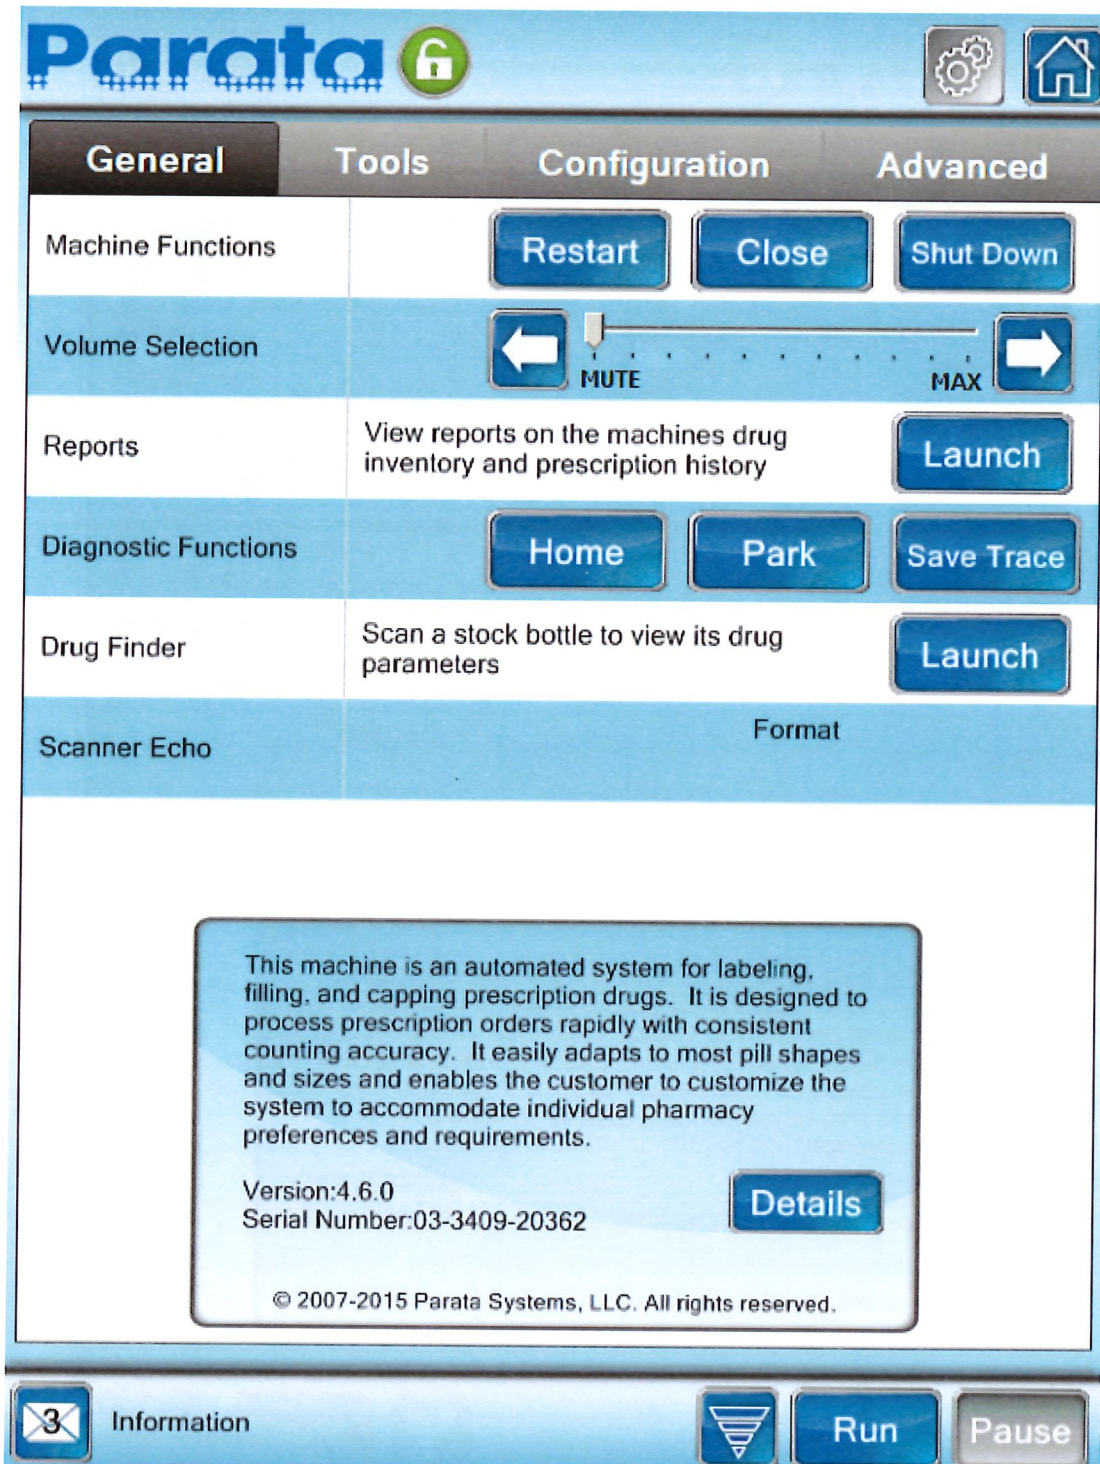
Parata

General
Tools
Configuration
Advanced

Machine Functions
Restart
Close
Shut Down

Volume Selection
MUTE
MAX

Reports
View reports on the machines drug inventory and prescription history
Launch

Diagnostic Functions
Home
Park
Save Trace

Drug Finder
Scan a stock bottle to view its drug parameters
Launch

Scanner Echo
Format

This machine is an automated system for labeling, filling, and capping prescription drugs. It is designed to process prescription orders rapidly with consistent counting accuracy. It easily adapts to most pill shapes and sizes and enables the customer to customize the system to accommodate individual pharmacy preferences and requirements.

Version:4.6.0
Serial Number:03-3409-20362
Details

© 2007-2015 Parata Systems, LLC. All rights reserved.

3
Information
Run
Pause